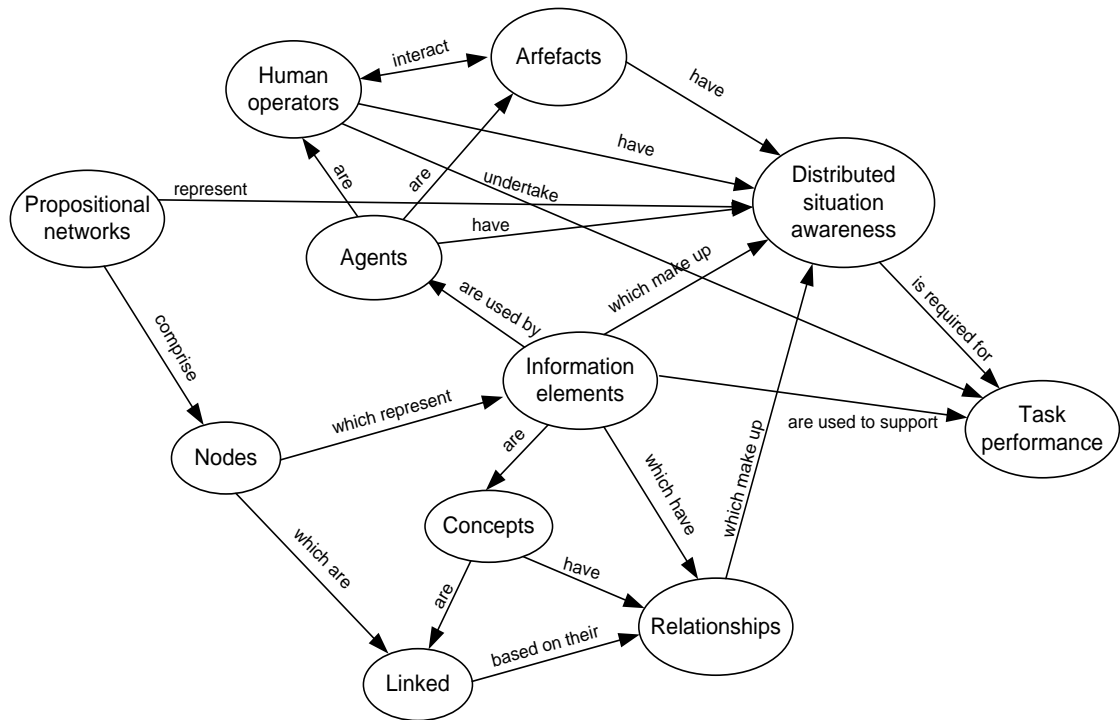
Human operators

interact

Arfefacts

have

have

Distributed situation awareness

Propositional networks

represent

are

are

undertake

Agents

have

which make up

are used by

is required for

comprise

Information elements

Task performance

Nodes

which represent

are used to support

are

which have

which make up

Concepts

which are

have

are

Relationships

Linked

based on their